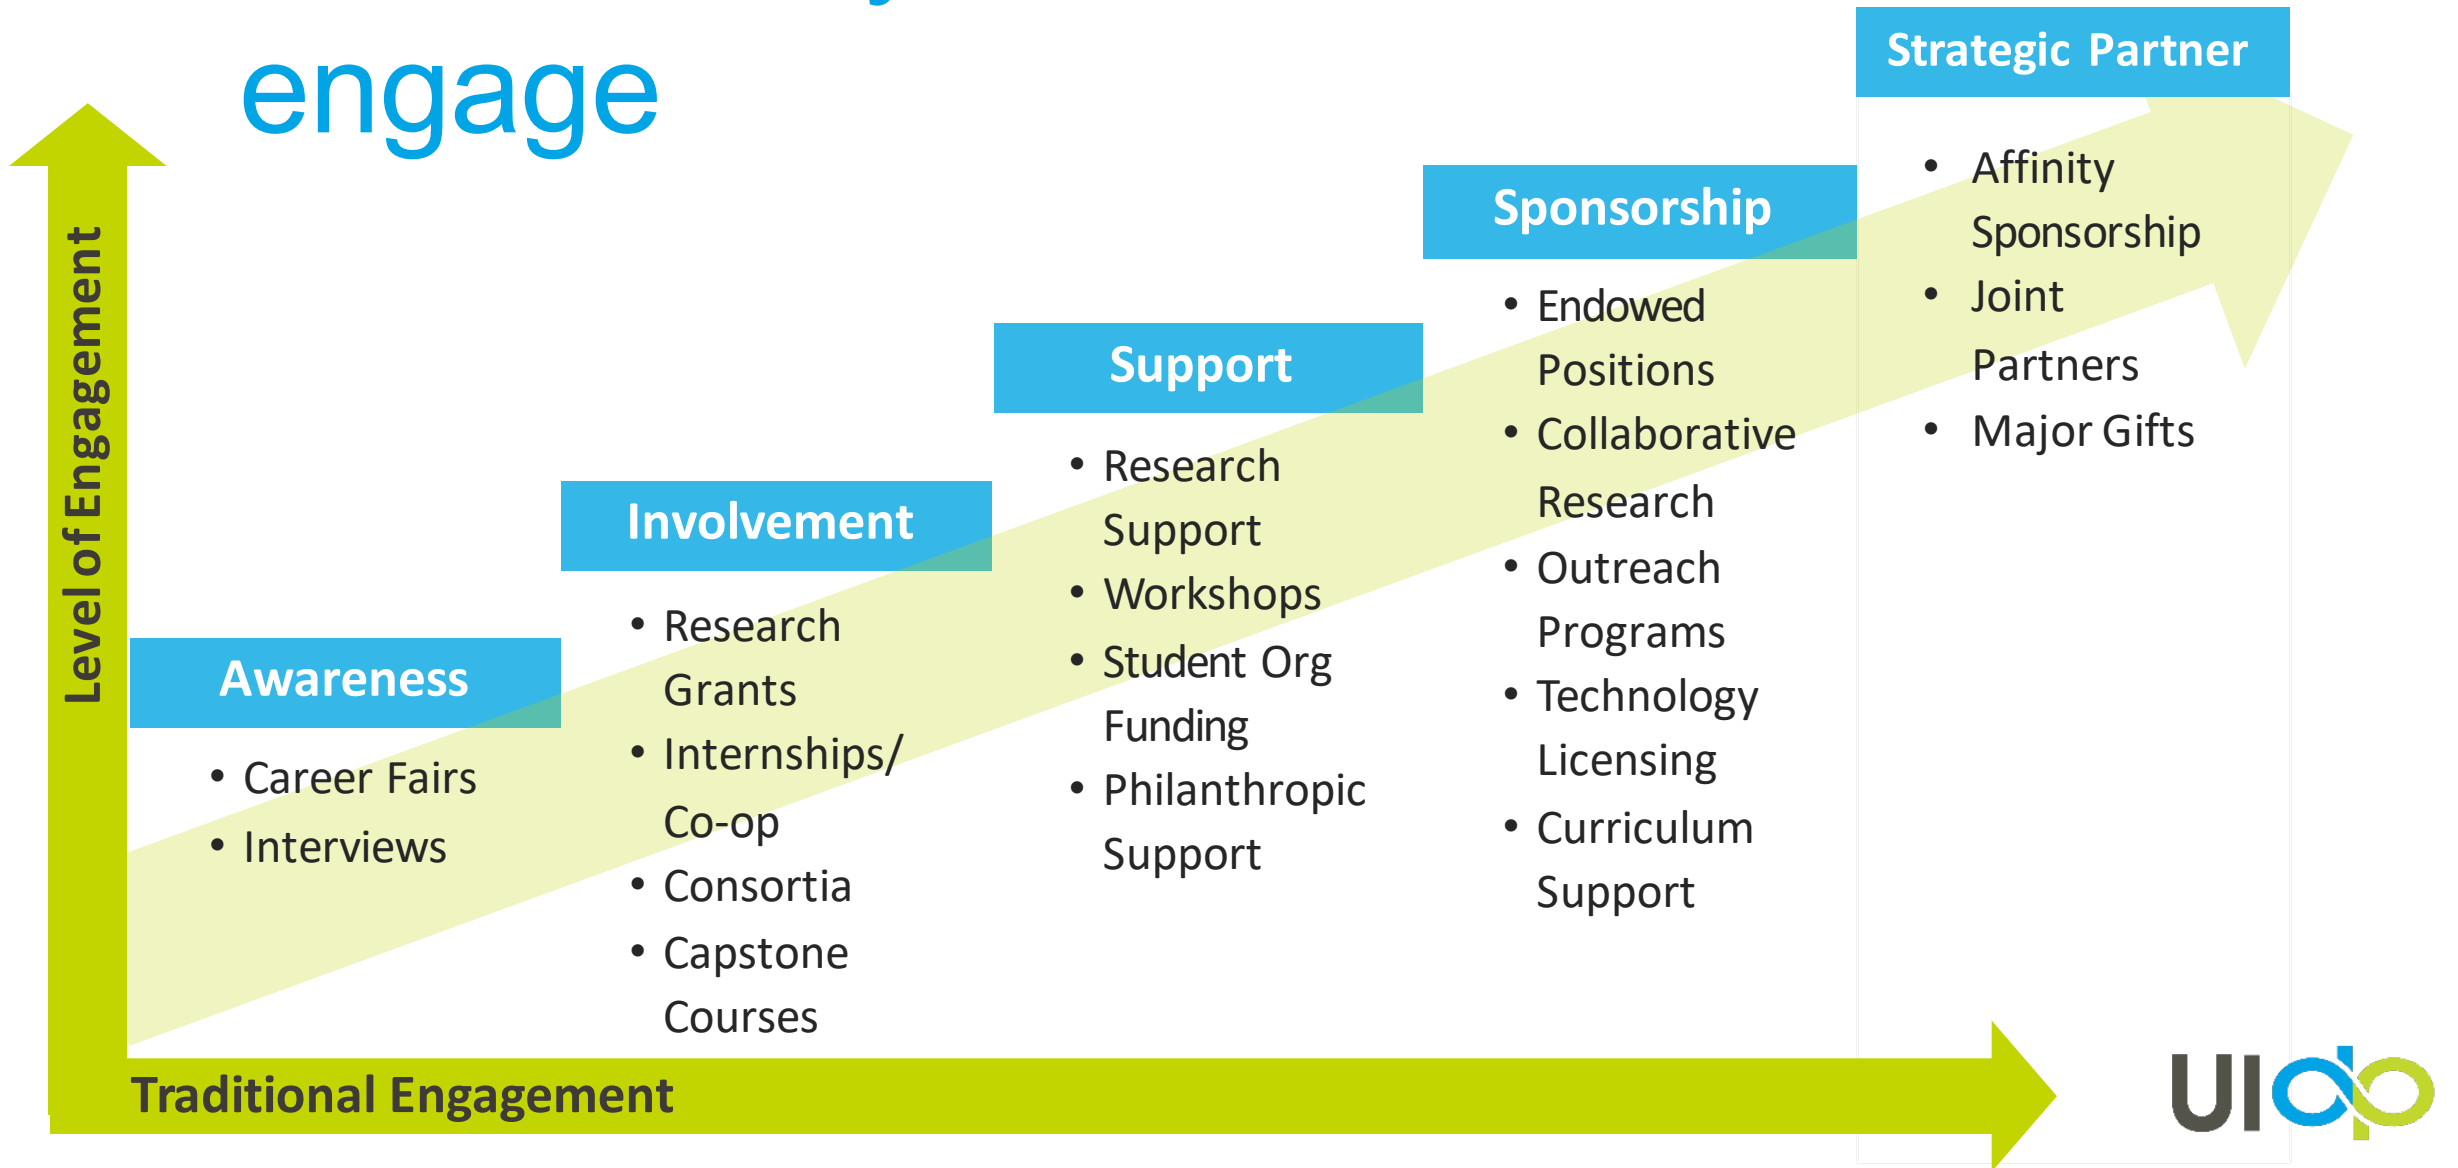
engage

Level of Engagement

Strategic Partner
- Affinity Sponsorship
- Joint Partners
- Major Gifts

Sponsorship
- Endowed Positions
- Collaborative Research
- Outreach Programs
- Technology Licensing
- Curriculum Support

Support
- Research Support
- Workshops
- Student Org Funding
- Philanthropic Support

Involvement
- Research Grants
- Internships/ Co-op
- Consortia
- Capstone Courses

Awareness
- Career Fairs
- Interviews

Traditional Engagement

UIdP